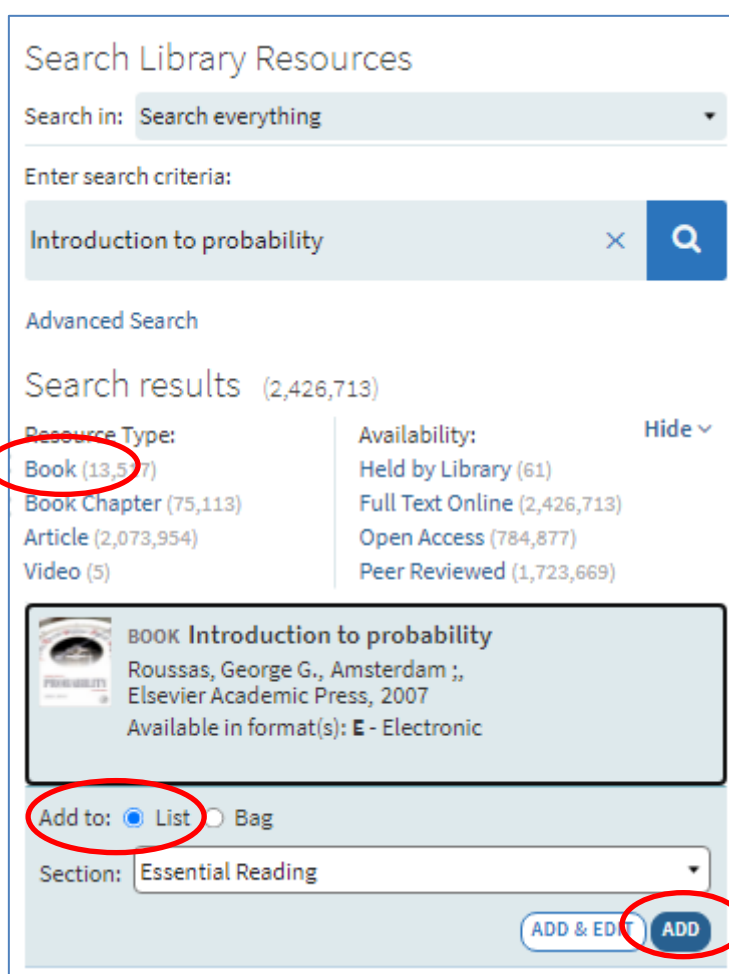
Search Library Resources

Search in: Search everything

Enter search criteria:

Introduction to probability

Advanced Search

Search results (2,426,713)

Resource Type:
Book (13,5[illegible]7)
Book Chapter (75,113)
Article (2,073,954)
Video (5)

Availability:
Held by Library (61)
Full Text Online (2,426,713)
Open Access (784,877)
Peer Reviewed (1,723,669)

Hide

BOOK Introduction to probability
Roussas, George G., Amsterdam ;, Elsevier Academic Press, 2007
Available in format(s): E - Electronic

Add to: List Bag

Section: Essential Reading

ADD & EDIT ADD